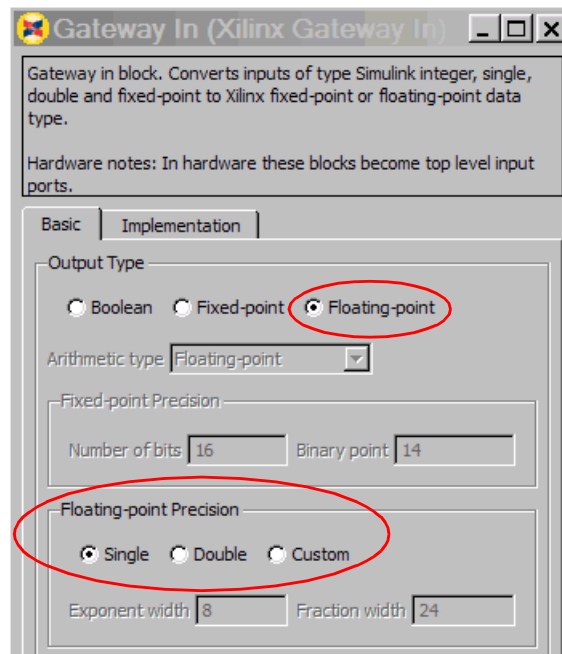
Gateway In (Xilinx Gateway In)

Gateway in block. Converts inputs of type Simulink integer, single, double and fixed-point to Xilinx fixed-point or floating-point data type.

Hardware notes: In hardware these blocks become top level input ports.

Basic
Implementation

Output Type

Boolean
Fixed-point
Floating-point

Arithmetic type
Floating-point

Fixed-point Precision

Number of bits
16
Binary point
14

Floating-point Precision

Single
Double
Custom

Exponent width
8
Fraction width
24